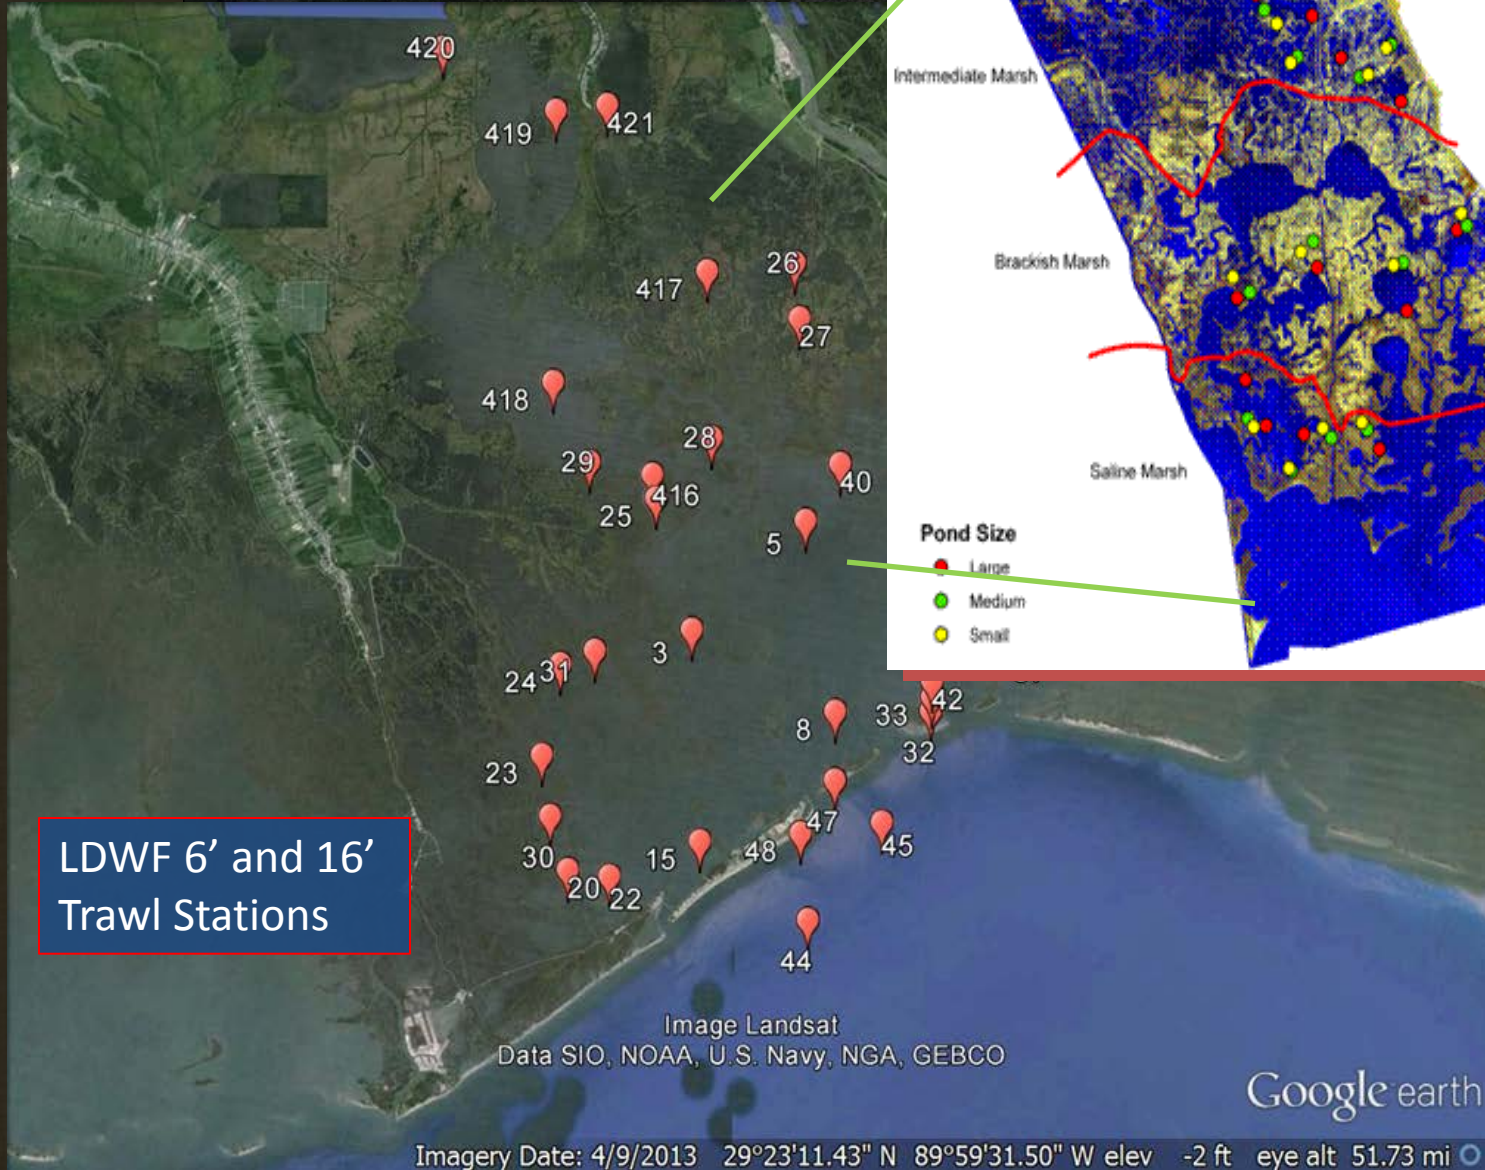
420
419
421
417
26
27
418
28
29
416
25
40
5
3
24
31
8
33
42
32
23
47
45
30
15
48
20
22
44

Intermediate Marsh
Brackish Marsh
Saline Marsh
Pond Size
Large
Medium
Small

LDWF 6' and 16' Trawl Stations

Image Landsat
Data SIO, NOAA, U.S. Navy, NGA, GEBCO

Google earth

Imagery Date: 4/9/2013 29°23'11.43" N 89°59'31.50" W elev -2 ft eye alt 51.73 mi